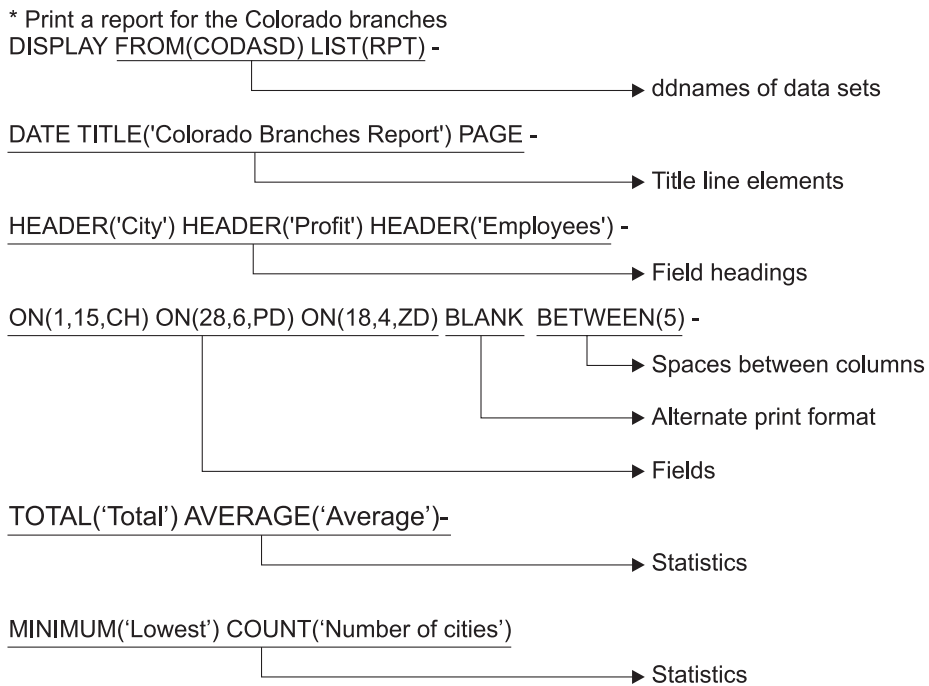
* Print a report for the Colorado branches
DISPLAY FROM(CODASD) LIST(RPT) -

ddnames of data sets

DATE TITLE('Colorado Branches Report') PAGE -

Title line elements

HEADER('City') HEADER('Profit') HEADER('Employees') -

Field headings

ON(1,15,CH) ON(28,6,PD) ON(18,4,ZD) BLANK BETWEEN(5) -

Spaces between columns

Alternate print format

Fields

TOTAL('Total') AVERAGE('Average')-

Statistics

MINIMUM('Lowest') COUNT('Number of cities')

Statistics